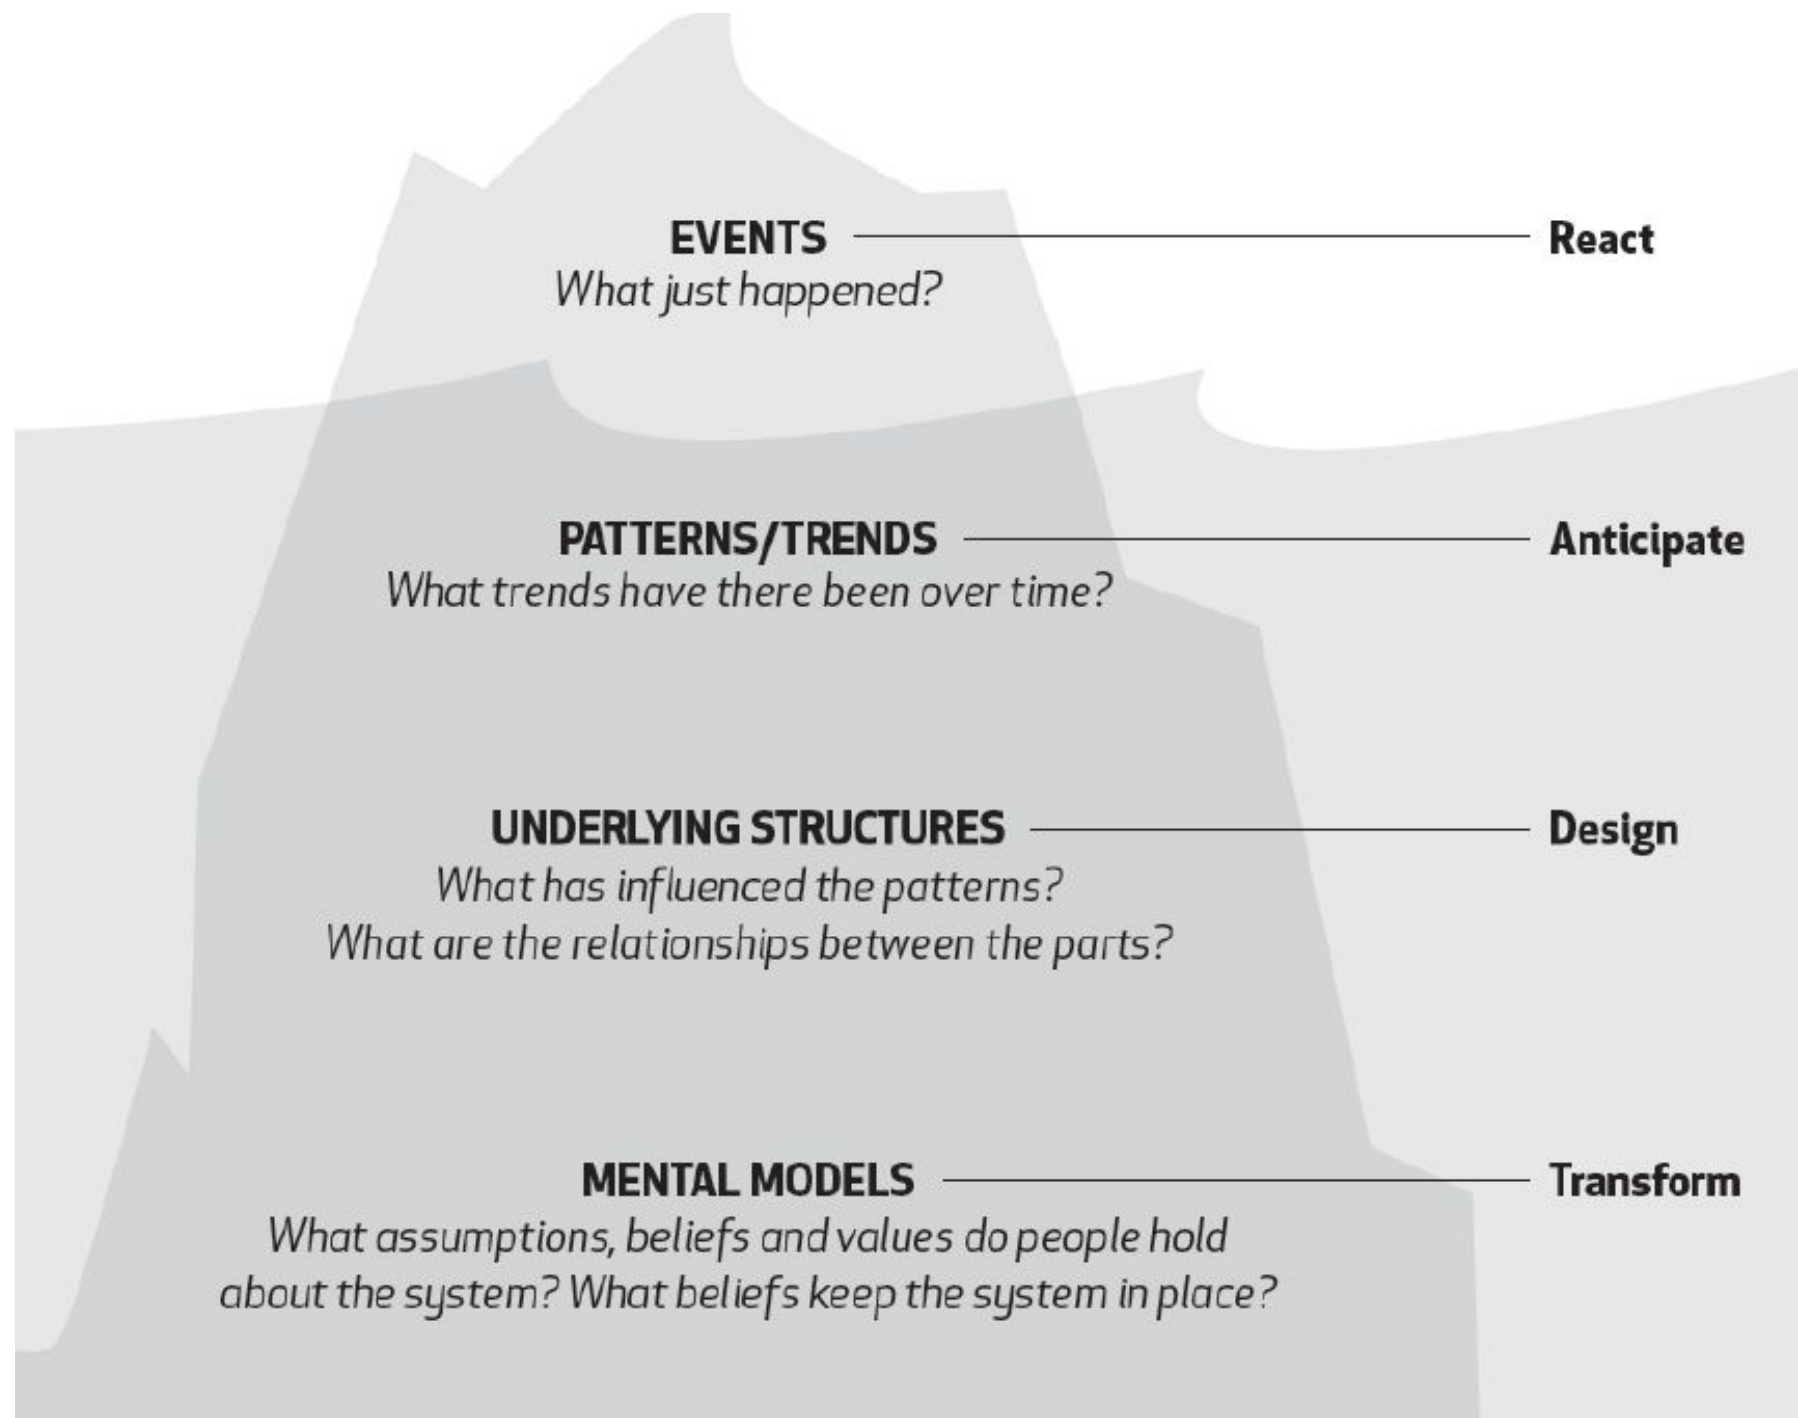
EVENTS
What just happened?

React

PATTERNS/TRENDS
What trends have there been over time?

Anticipate

UNDERLYING STRUCTURES
What has influenced the patterns?
What are the relationships between the parts?

Design

MENTAL MODELS
What assumptions, beliefs and values do people hold about the system? What beliefs keep the system in place?

Transform